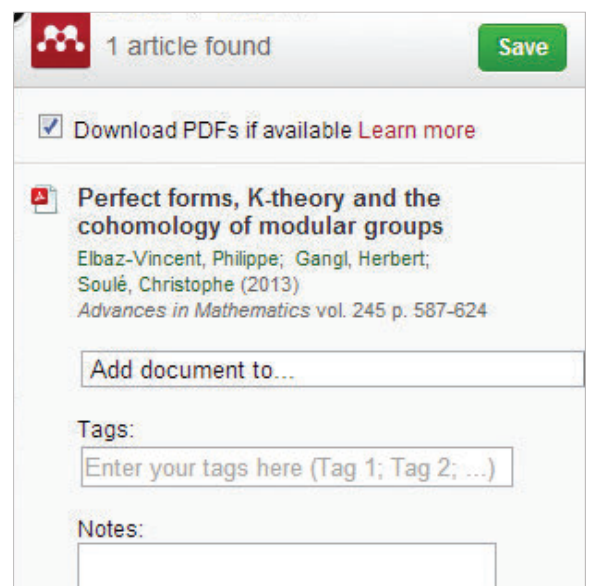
1 article found

Save

Download PDFs if available Learn more

Perfect forms, K-theory and the cohomology of modular groups

Elbaz-Vincent, Philippe; Gangl, Herbert; Soulé, Christophe (2013)
*Advances in Mathematics* vol. 245 p. 587-624

Add document to...

Tags:

Enter your tags here (Tag 1; Tag 2; ...)

Notes: